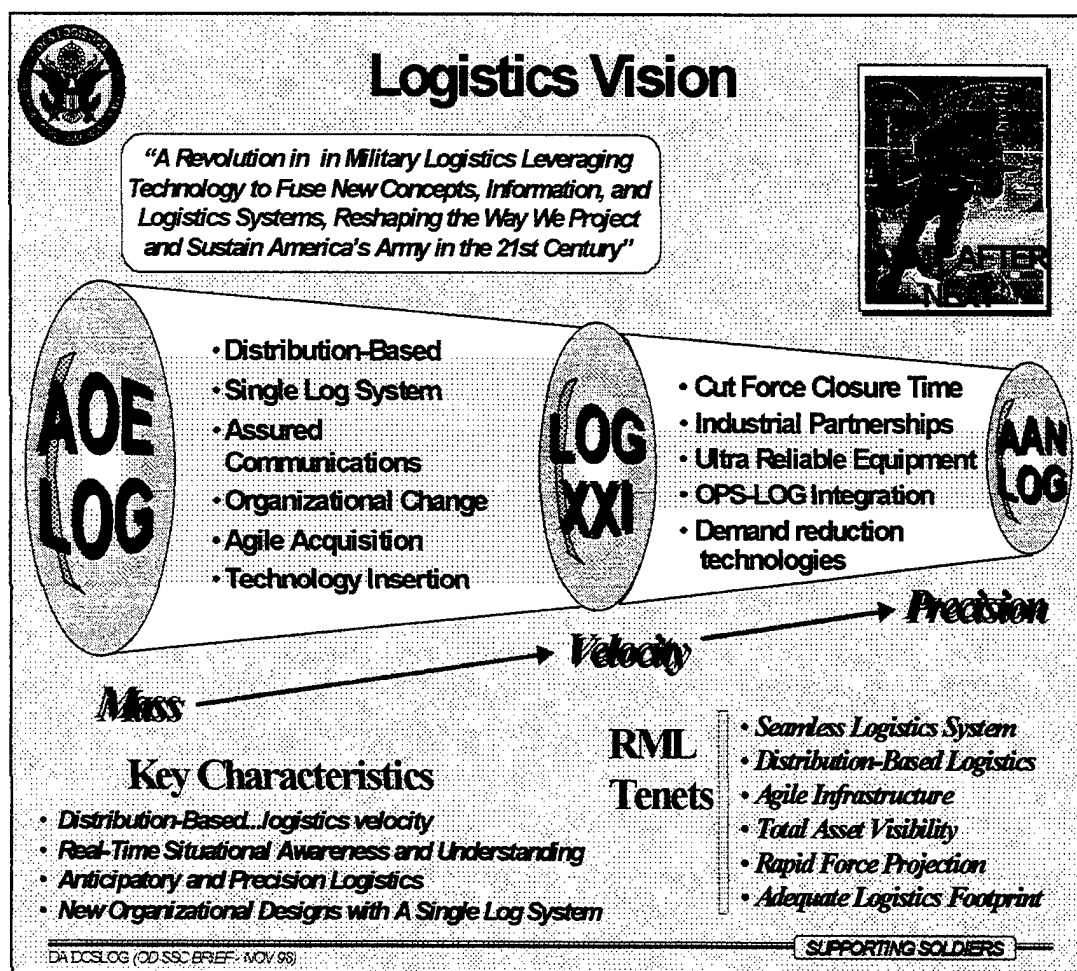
Logistics Vision

"A Revolution in in Military Logistics Leveraging Technology to Fuse New Concepts, Information, and Logistics Systems, Reshaping the Way We Project and Sustain America's Army in the 21st Century"

AFTER NEXT

AOE LOG

• Distribution-Based
• Single Log System
• Assured Communications
• Organizational Change
• Agile Acquisition
• Technology Insertion

LOG XXI

• Cut Force Closure Time
• Industrial Partnerships
• Ultra Reliable Equipment
• OPS-LOG Integration
• Demand reduction technologies

AAN LOG

Mass

Velocity

Precision

Key Characteristics

• Distribution-Based...logistics velocity
• Real-Time Situational Awareness and Understanding
• Anticipatory and Precision Logistics
• New Organizational Designs with A Single Log System

RML Tenets

• Seamless Logistics System
• Distribution-Based Logistics
• Agile Infrastructure
• Total Asset Visibility
• Rapid Force Projection
• Adequate Logistics Footprint

DA DCSLOG (OD SSC BRIEF - NOV 98)

SUPPORTING SOLDIERS